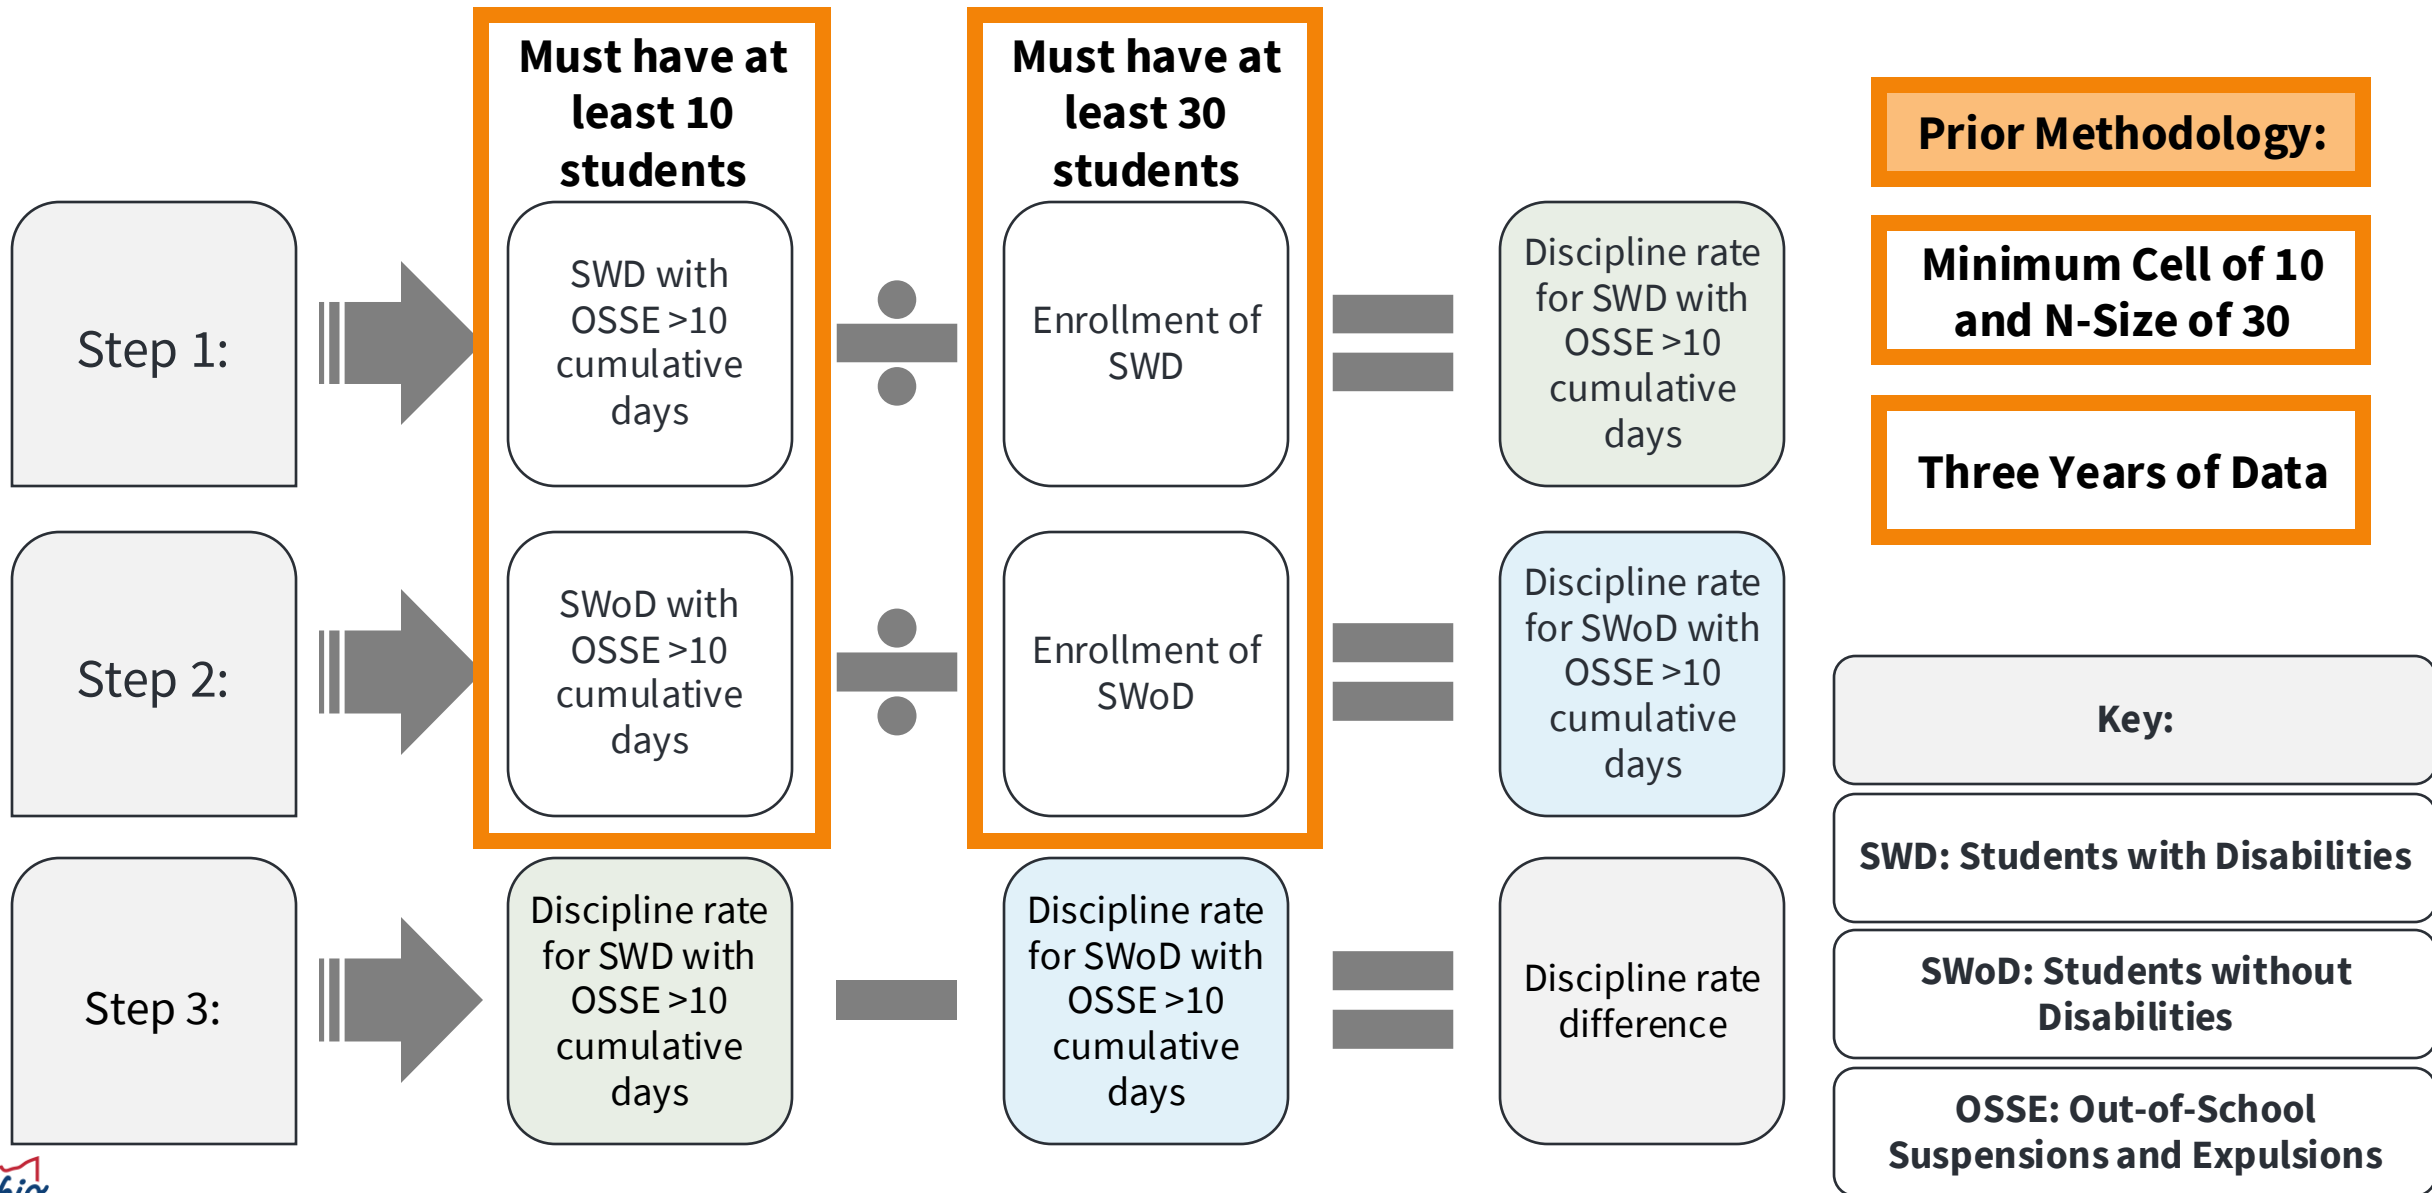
Must have at least 10 students

Must have at least 30 students

Prior Methodology:

Minimum Cell of 10 and N-Size of 30

Three Years of Data

Step 1:

SWD with OSSE >10 cumulative days

÷

Enrollment of SWD

=

Discipline rate for SWD with OSSE >10 cumulative days

Step 2:

SWoD with OSSE >10 cumulative days

÷

Enrollment of SWoD

=

Discipline rate for SWoD with OSSE >10 cumulative days

Step 3:

Discipline rate for SWD with OSSE >10 cumulative days

−

Discipline rate for SWoD with OSSE >10 cumulative days

=

Discipline rate difference

Key:

SWD: Students with Disabilities

SWoD: Students without Disabilities

OSSE: Out-of-School Suspensions and Expulsions